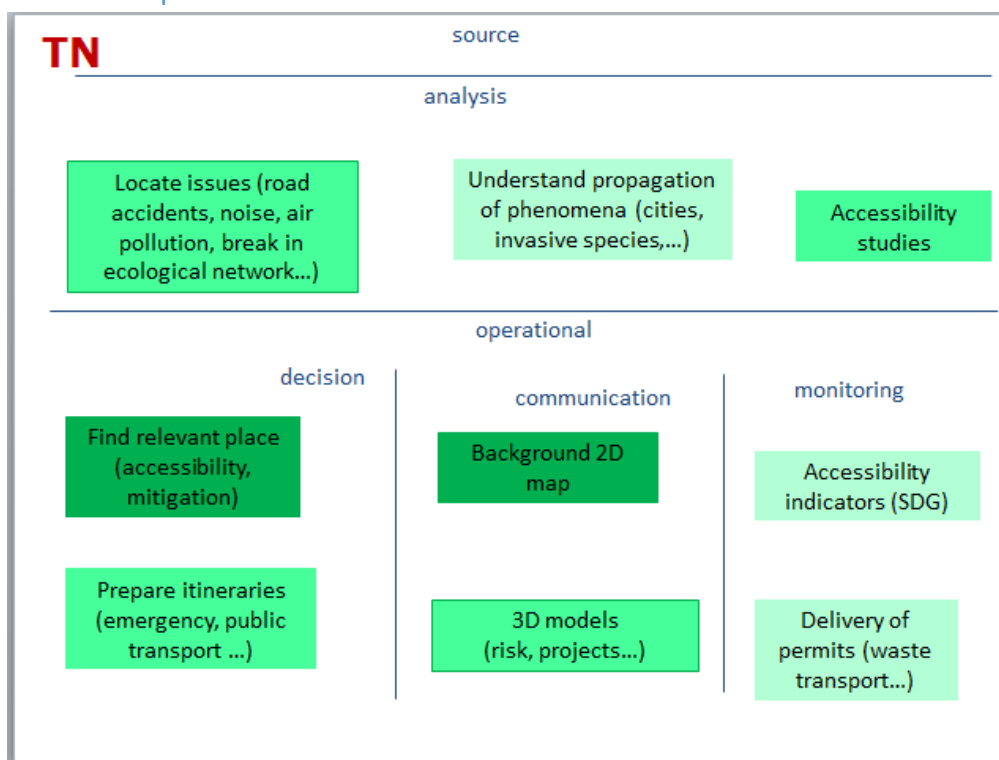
TN

source

analysis

Locate issues (road accidents, noise, air pollution, break in ecological network...)

Understand propagation of phenomena (cities, invasive species,...)

Accessibility studies

operational

decision

communication

monitoring

Find relevant place (accessibility, mitigation)

Background 2D map

Accessibility indicators (SDG)

Prepare itineraries (emergency, public transport ...)

3D models (risk, projects...)

Delivery of permits (waste transport...)